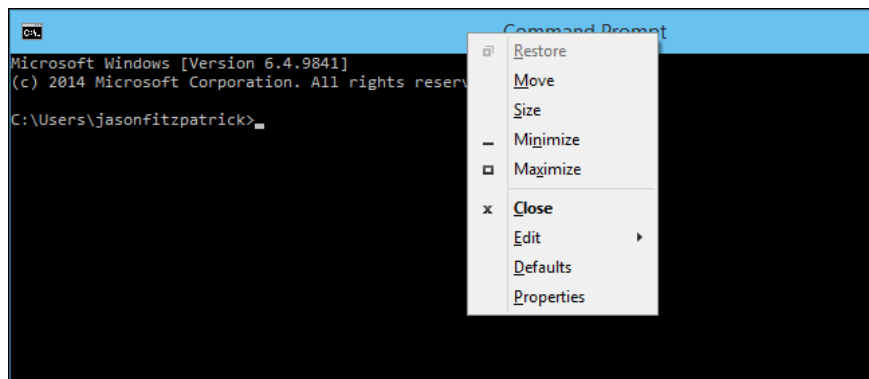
C:\.

Command Prompt

Microsoft Windows [Version 6.4.9841]
(c) 2014 Microsoft Corporation. All rights reserv

C:\Users\jasonfitzpatrick>_

Restore
Move
Size
Minimize
Maximize
Close
Edit
Defaults
Properties